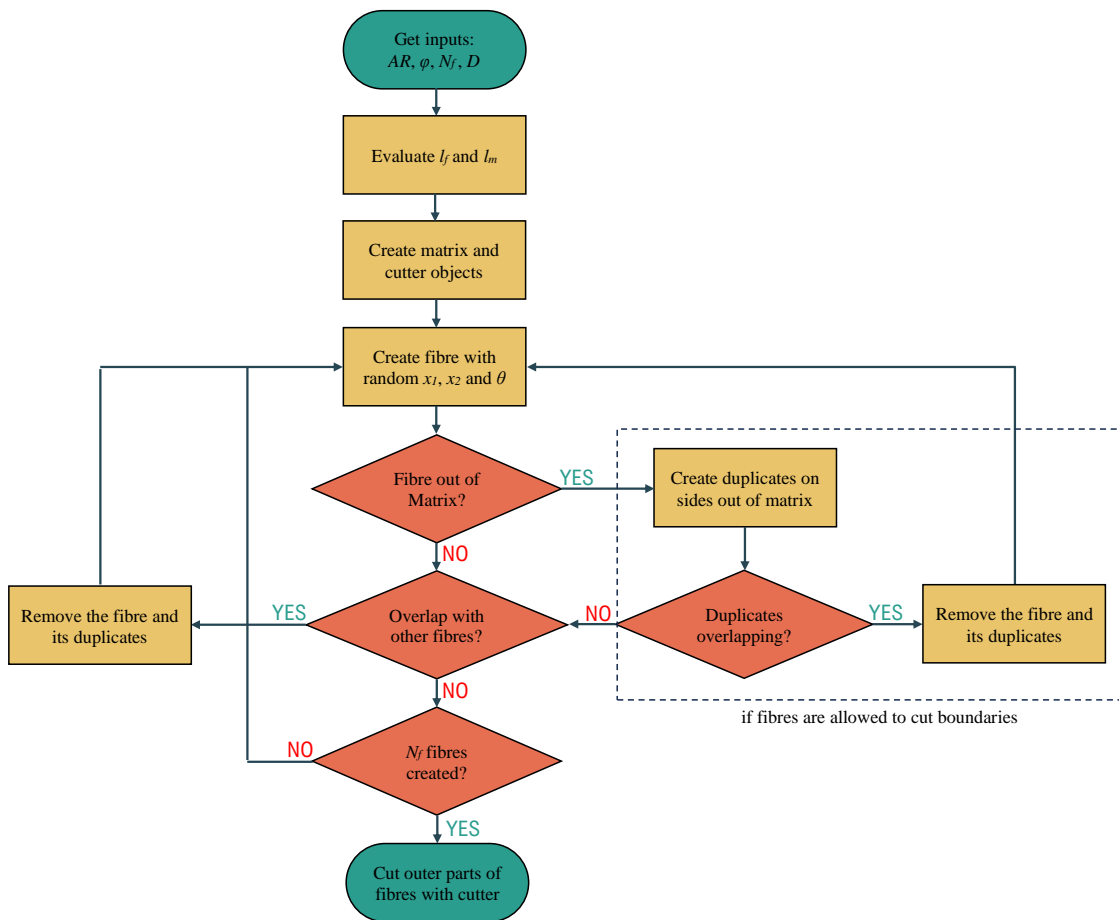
Get inputs:
$AR$, $\varphi$, $N_f$, $D$

Evaluate $l_f$ and $l_m$

Create matrix and cutter objects

Create fibre with random $x_1$, $x_2$ and $\theta$

Fibre out of Matrix?

YES

Create duplicates on sides out of matrix

NO

Remove the fibre and its duplicates

YES

Overlap with other fibres?

NO

Duplicates overlapping?

YES

Remove the fibre and its duplicates

NO

if fibres are allowed to cut boundaries

NO

$N_f$ fibres created?

YES

Cut outer parts of fibres with cutter